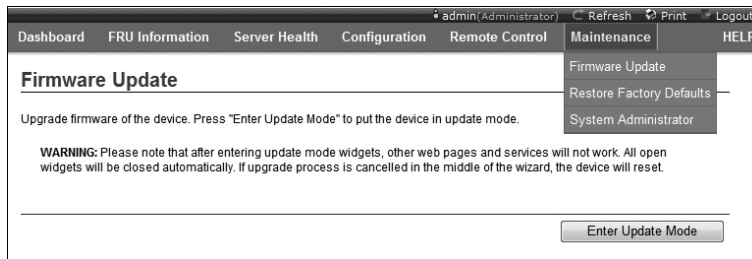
admin(Administrator) Refresh Print Logout

Dashboard FRU Information Server Health Configuration Remote Control Maintenance HELP

Firmware Update

Firmware Update
Restore Factory Defaults
System Administrator

Upgrade firmware of the device. Press "Enter Update Mode" to put the device in update mode.

WARNING: Please note that after entering update mode widgets, other web pages and services will not work. All open widgets will be closed automatically. If upgrade process is cancelled in the middle of the wizard, the device will reset.

Enter Update Mode